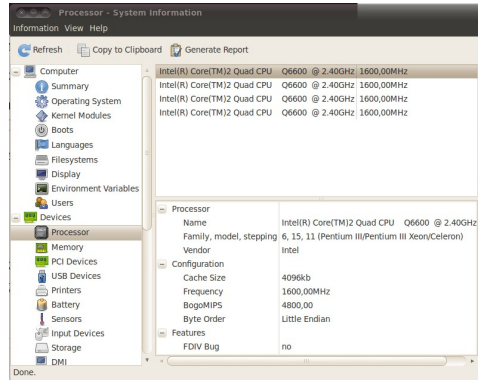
Processor - System Information
Information View Help
Refresh Copy to Clipboard Generate Report

Computer
Summary
Operating System
Kernel Modules
Boots
Languages
Filesystems
Display
Environment Variables
Users
Devices
Processor
Memory
PCI Devices
USB Devices
Printers
Battery
Sensors
Input Devices
Storage
DMI

Intel(R) Core(TM)2 Quad CPU Q6600 @ 2.40GHz 1600,00MHz
Intel(R) Core(TM)2 Quad CPU Q6600 @ 2.40GHz 1600,00MHz
Intel(R) Core(TM)2 Quad CPU Q6600 @ 2.40GHz 1600,00MHz
Intel(R) Core(TM)2 Quad CPU Q6600 @ 2.40GHz 1600,00MHz

Processor
| Name | Intel(R) Core(TM)2 Quad CPU Q6600 @ 2.40GHz |
|---|---|
| Family, model, stepping | 6, 15, 11 (Pentium III/Pentium III Xeon/Celeron) |
| Vendor | Intel |

Configuration
| Cache Size | 4096kb |
|---|---|
| Frequency | 1600,00MHz |
| BogoMIPS | 4800,00 |
| Byte Order | Little Endian |

Features
| FDIV Bug | no |
|---|---|

Done.